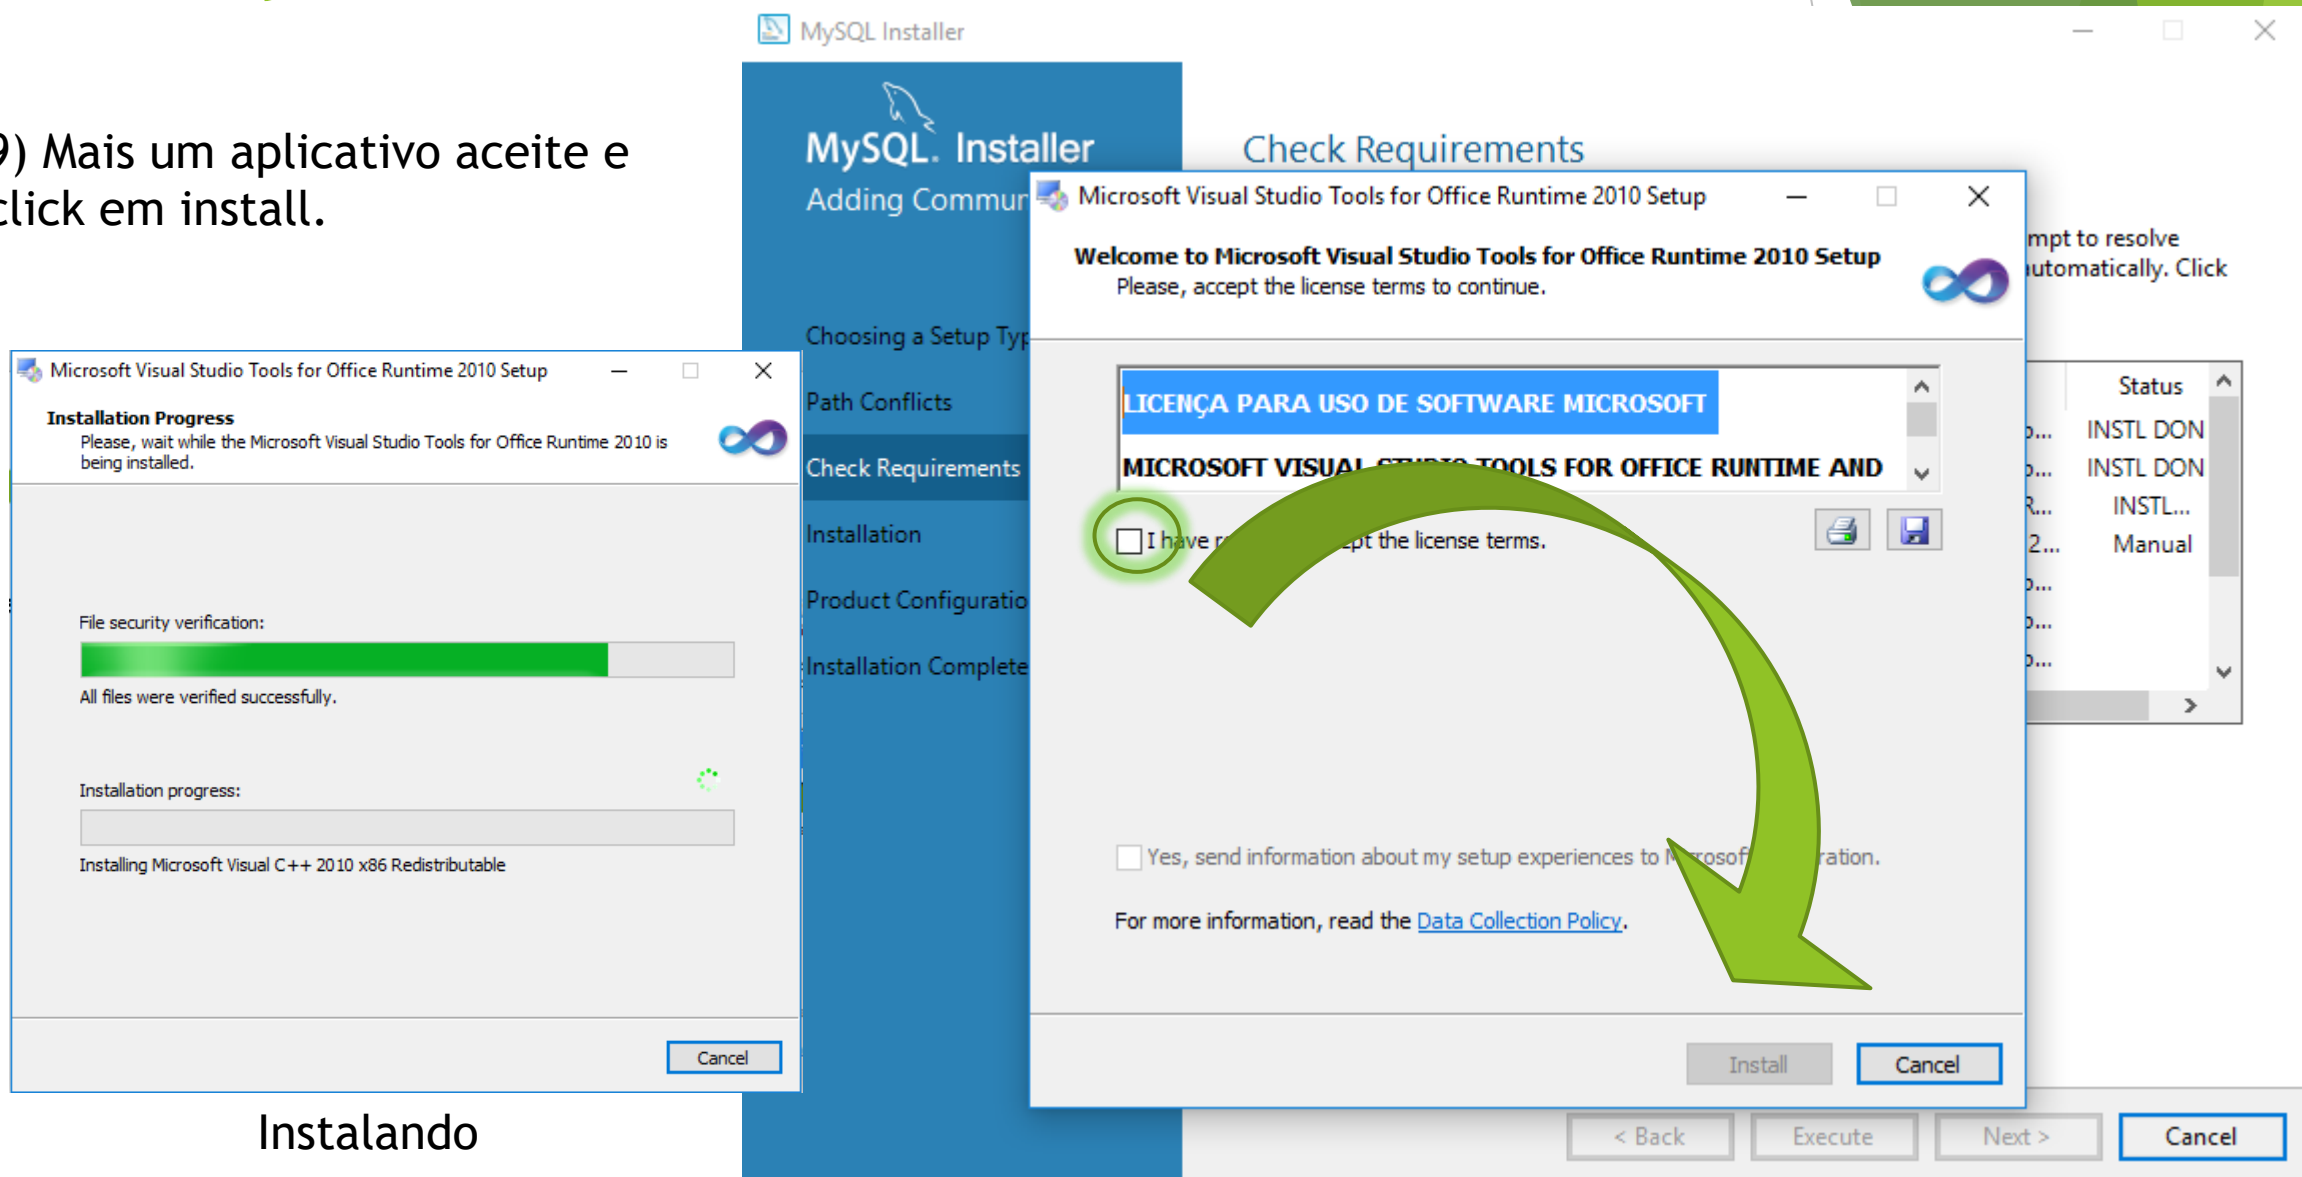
9) Mais um aplicativo aceite e click em install.

MySQL Installer

MySQL. Installer
Adding Commun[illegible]

Choosing a Setup Typ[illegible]
Path Conflicts
Check Requirements
Installation
Product Configuratio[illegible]
Installation Complete

Check Requirements

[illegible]mpt to resolve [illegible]utomatically. Click

| | Status |
|---|---|
| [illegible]... | INSTL DON |
| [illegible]... | INSTL DON |
| R... | INSTL... |
| 2... | Manual |
| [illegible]... | |
| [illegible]... | |
| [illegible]... | |

< Back   Execute   Next >   Cancel

Microsoft Visual Studio Tools for Office Runtime 2010 Setup

Installation Progress
Please, wait while the Microsoft Visual Studio Tools for Office Runtime 2010 is being installed.

File security verification:
All files were verified successfully.

Installation progress:
Installing Microsoft Visual C++ 2010 x86 Redistributable

Cancel

Instalando

Microsoft Visual Studio Tools for Office Runtime 2010 Setup

Welcome to Microsoft Visual Studio Tools for Office Runtime 2010 Setup
Please, accept the license terms to continue.

LICENÇA PARA USO DE SOFTWARE MICROSOFT
MICROSOFT VISUAL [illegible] TOOLS FOR OFFICE RUNTIME AND

I have r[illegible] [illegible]pt the license terms.

Yes, send information about my setup experiences to M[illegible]rosof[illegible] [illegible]ration.

For more information, read the Data Collection Policy.

Install   Cancel